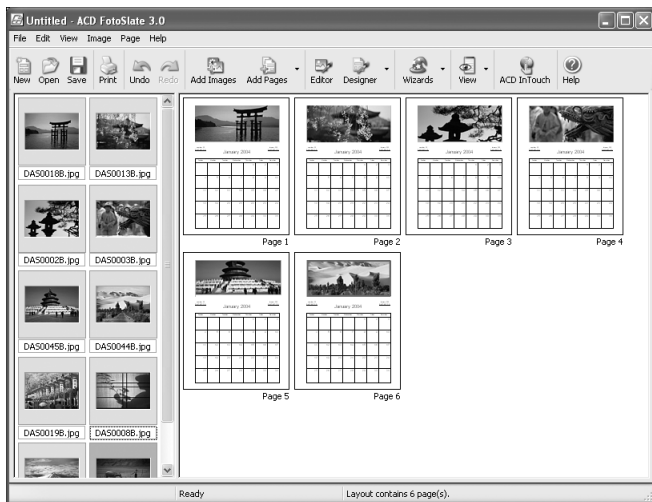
Untitled - ACD FotoSlate 3.0

File Edit View Image Page Help

New Open Save Print Undo Redo Add Images Add Pages Editor Designer Wizards View ACD InTouch Help

DAS0018B.jpg DAS0013B.jpg

DAS0002B.jpg DAS0003B.jpg

DAS0045B.jpg DAS0044B.jpg

DAS0019B.jpg DAS0008B.jpg

January 2004

Page 1

January 2004

Page 2

January 2004

Page 3

January 2004

Page 4

January 2004

Page 5

January 2004

Page 6

Ready

Layout contains 6 page(s).